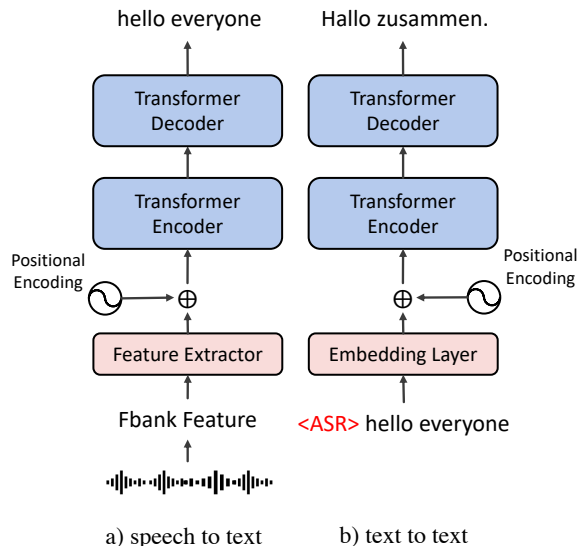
hello everyone

Transformer Decoder

Transformer Encoder

Positional Encoding

$\oplus$

Feature Extractor

Fbank Feature

a) speech to text

Hallo zusammen.

Transformer Decoder

Transformer Encoder

Positional Encoding

$\oplus$

Embedding Layer

<ASR> hello everyone

b) text to text